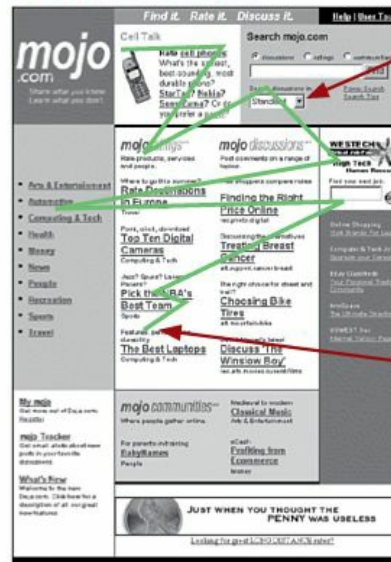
Find it. Rate it. Discuss it.

Help | User Tour

mojo.com

Share what you know. Learn what you don't.

Cell Talk

Rate cell phones
What's the smallest, best-sounding, most durable phone? StarTac? Nokia? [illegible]? Or do you prefer a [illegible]?

Search mojo.com

Discussions

Ratings

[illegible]

Search discussions in:

Standard

Power Search

Search Tips

• Arts & Entertainment
• Automotive
• Computing & Tech
• Health
• Money
• News
• People
• Recreation
• Sports
• Travel

mojo ratings
Rate products, services and people.

Where's the go-to summer?
Rate Destinations in Europe
Travel

Point, shoot, download
Top Ten Digital Cameras
Computing & Tech

Jazz? Spurs? Lakers? Pacers?
Pick the NBA's Best Team
Sports

Features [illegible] durability
The Best Laptops
Computing & Tech

mojo discussions
Post comments on a range of topics.

Finding the Right Price Online
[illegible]

Discussing the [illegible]
Treating Breast Cancer
alt.support.cancer.breast

The right choice for street and trail?
Choosing Bike Tires
alt.mountain-bike

Discuss "The Winslow Boy"
rec.arts.movies.current-films

WESTECH
High Tech
Human Resou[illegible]

Find your next job:

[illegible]

My mojo
Get more out of Deja.com. Register

mojo Tracker
Get email alerts about new posts in your favorite discussions

What's New
Welcome to the new Deja.com. Click here for a description of all our great new features

mojo communities
Where people gather online.

For parents-in-training
BabyNames
People

Medieval to modern
Classical Music
Arts & Entertainment

eCash
Profiting from Ecommerce
Money

JUST WHEN YOU THOUGHT THE PENNY WAS USELESS

Looking for great LONG DISTANCE rates?